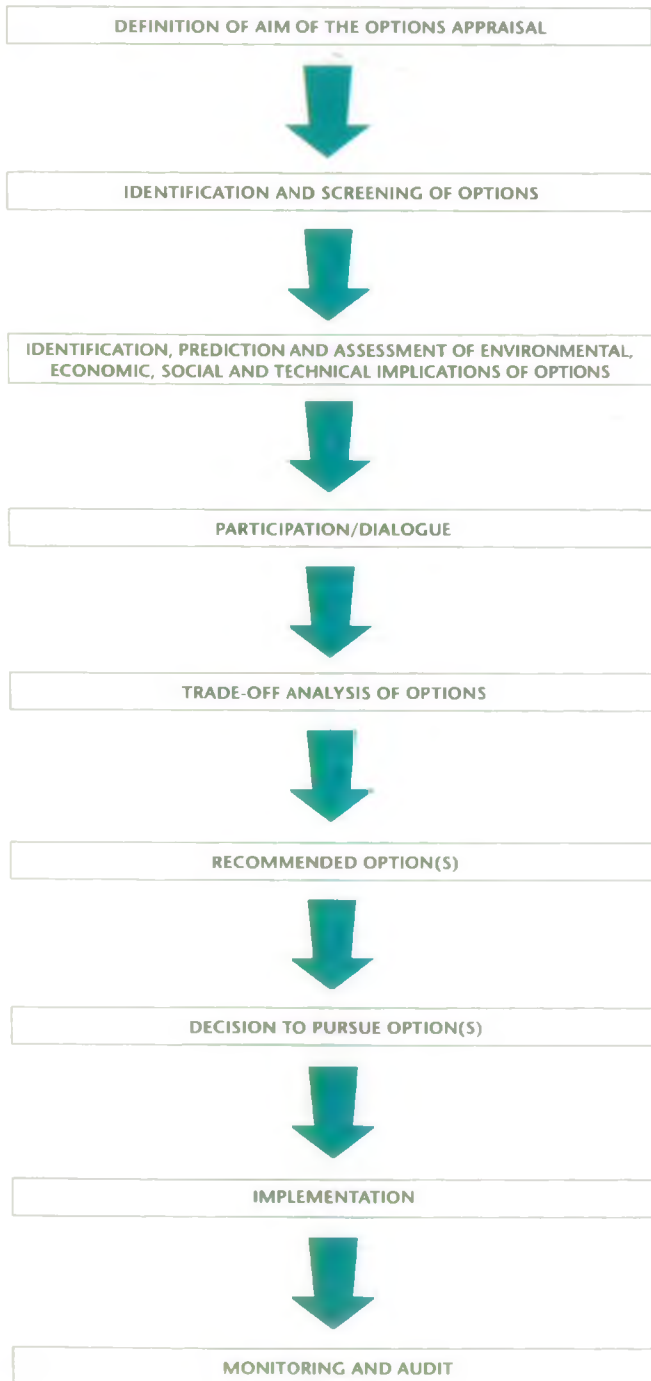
DEFINITION OF AIM OF THE OPTIONS APPRAISAL

IDENTIFICATION AND SCREENING OF OPTIONS

IDENTIFICATION, PREDICTION AND ASSESSMENT OF ENVIRONMENTAL, ECONOMIC, SOCIAL AND TECHNICAL IMPLICATIONS OF OPTIONS

PARTICIPATION/DIALOGUE

TRADE-OFF ANALYSIS OF OPTIONS

RECOMMENDED OPTION(S)

DECISION TO PURSUE OPTION(S)

IMPLEMENTATION

MONITORING AND AUDIT